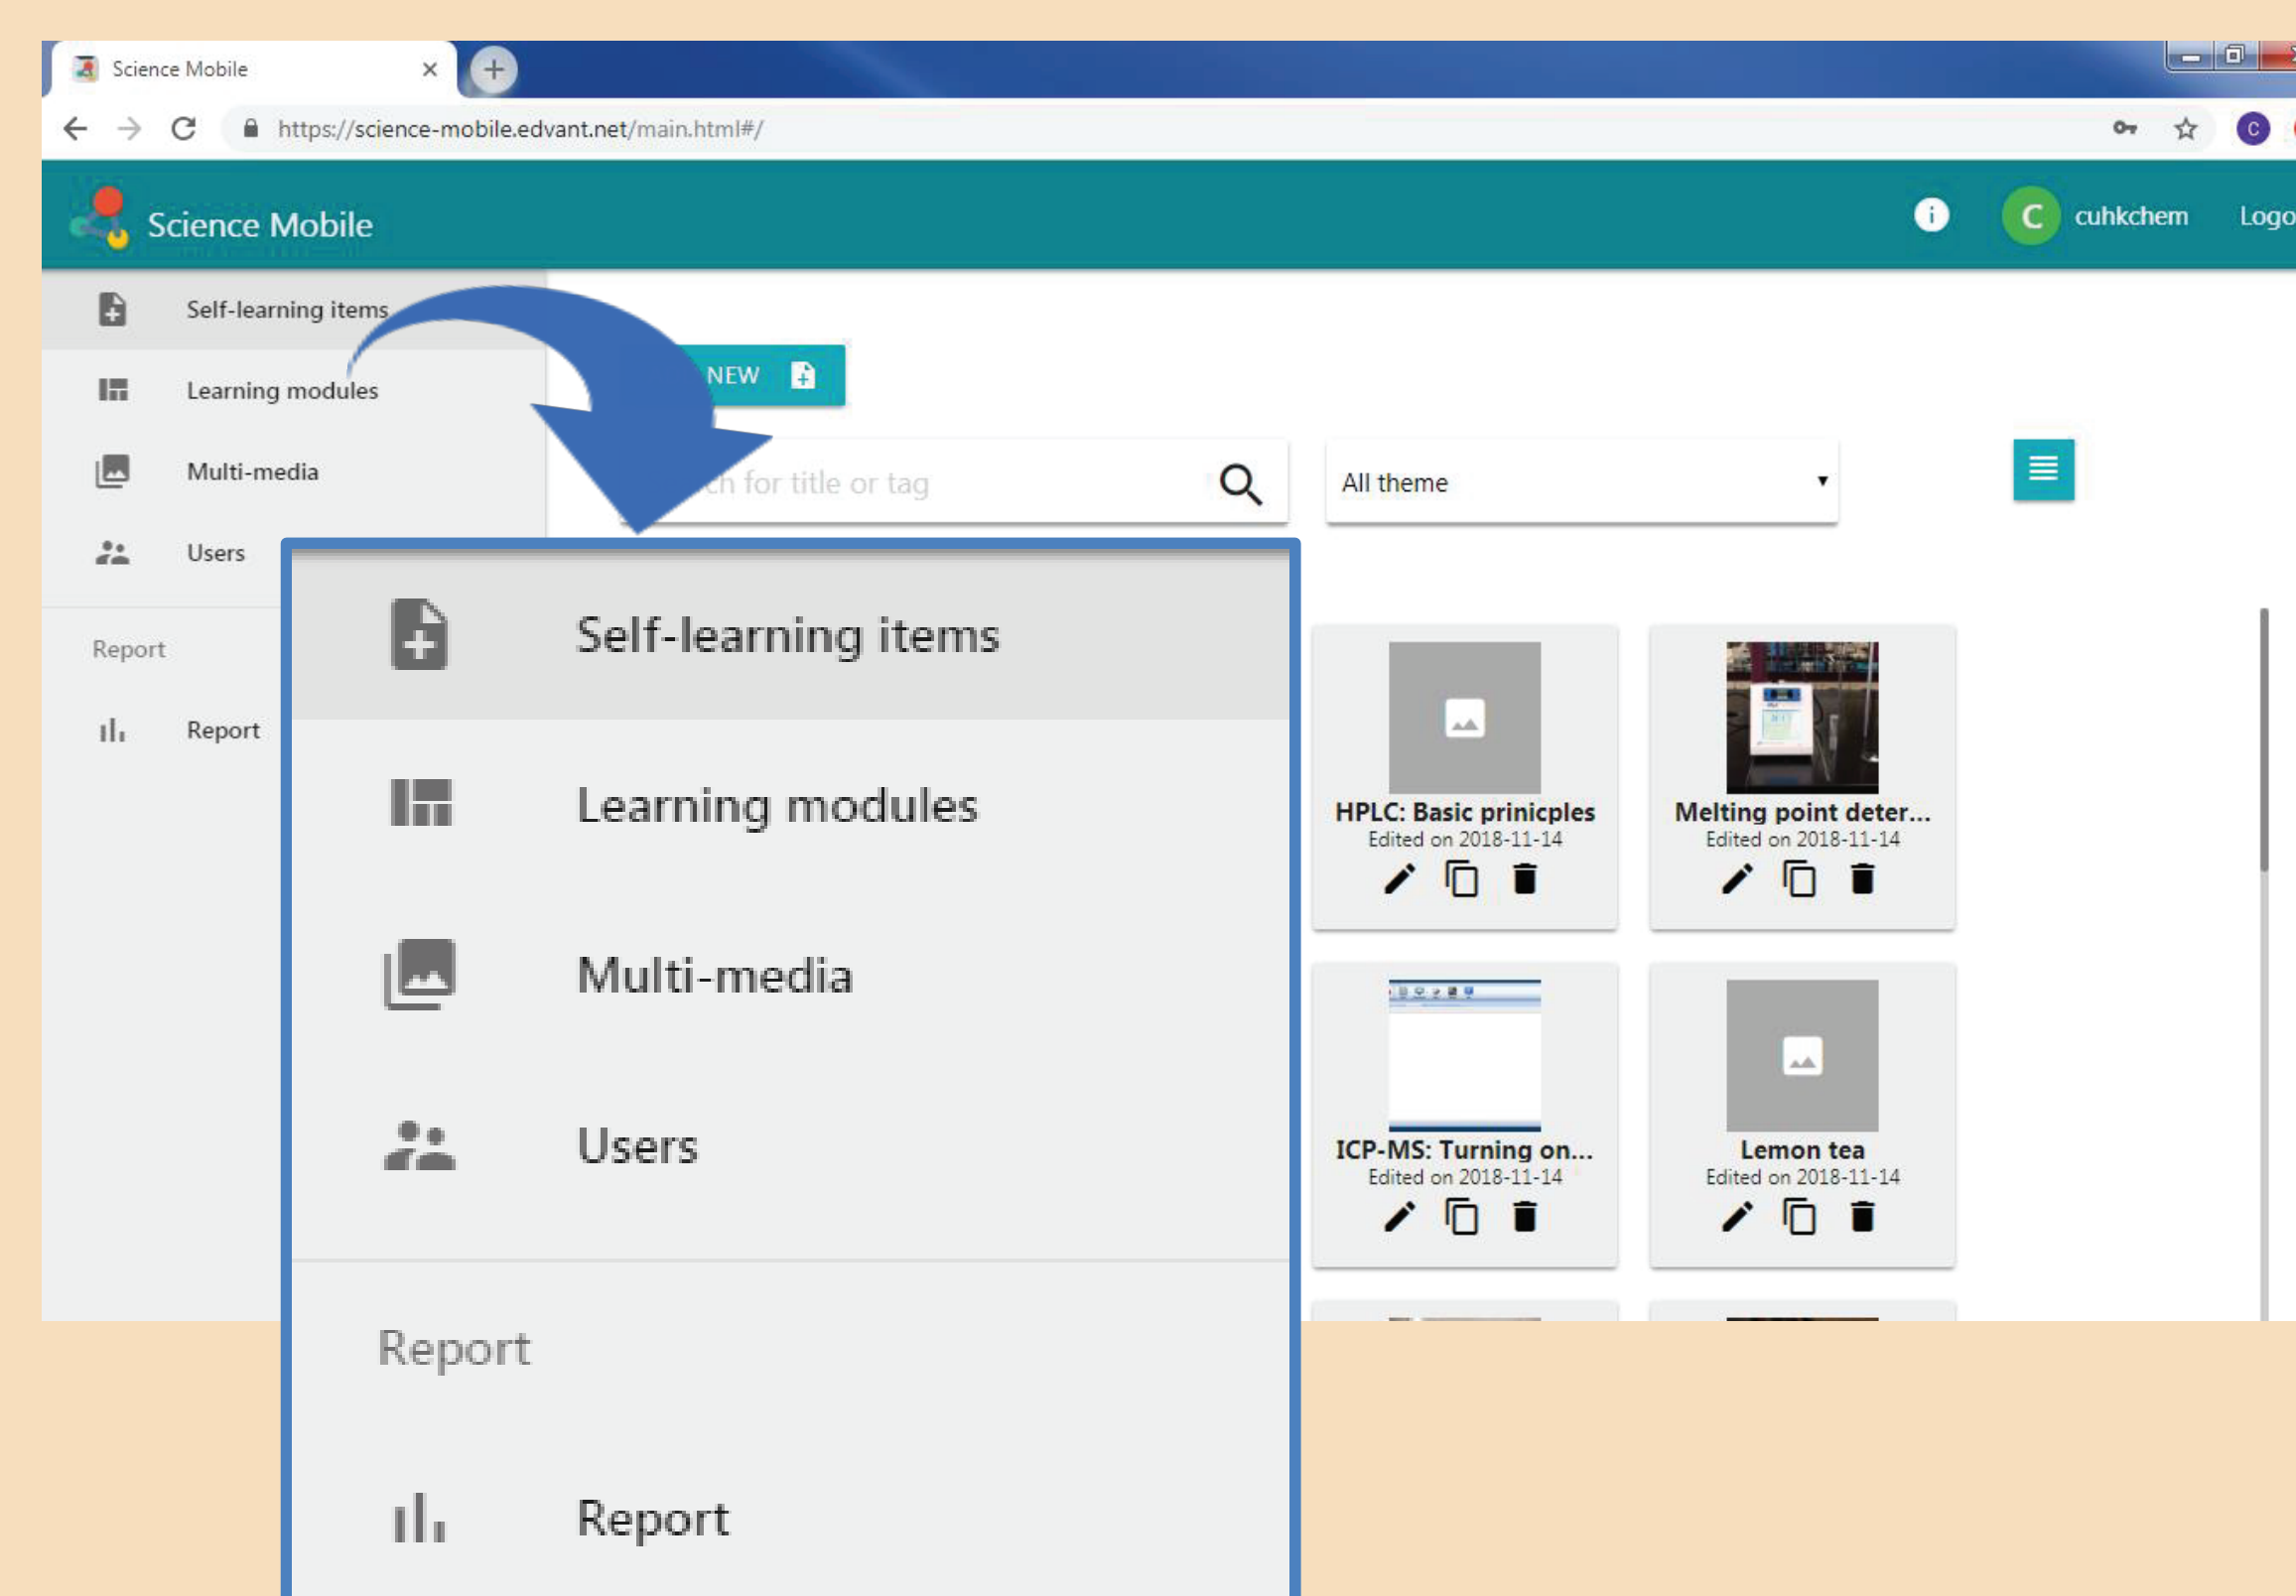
Science Mobile

https://science-mobile.edvant.net/main.html#/

Science Mobile

cuhkchem

Logo

Self-learning items

Learning modules

Multi-media

Users

Report

Report

NEW

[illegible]ch for title or tag

All theme

Self-learning items

Learning modules

Multi-media

Users

Report

Report

HPLC: Basic prinicples
Edited on 2018-11-14

Melting point deter...
Edited on 2018-11-14

ICP-MS: Turning on...
Edited on 2018-11-14

Lemon tea
Edited on 2018-11-14